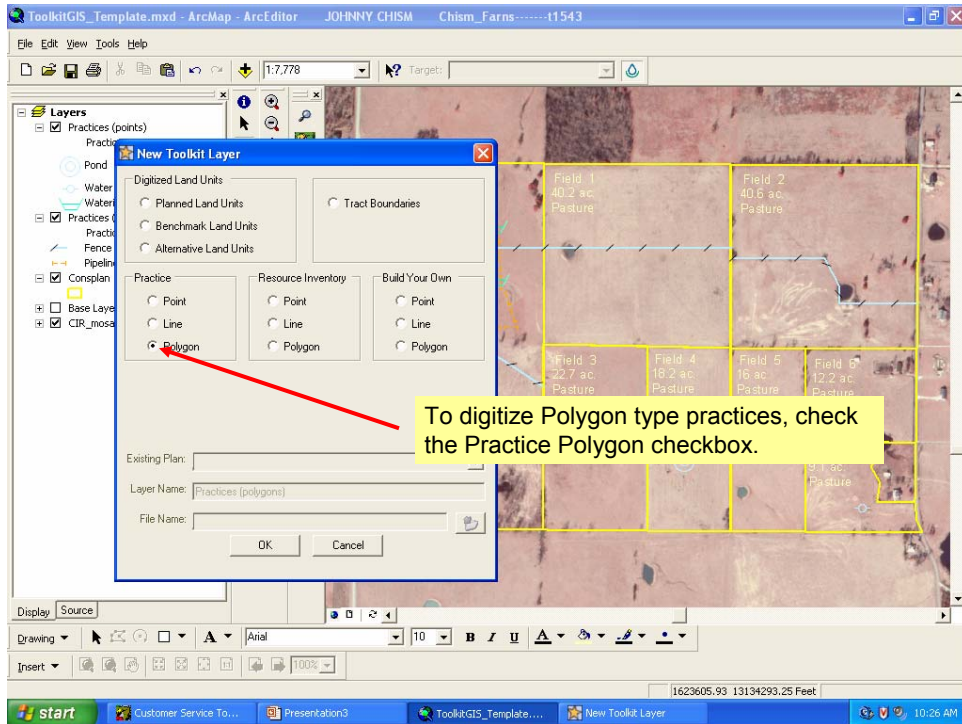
ToolkitGIS_Template.mxd - ArcMap - ArcEditor JOHNNY CHISM Chism_Farns-------t1543

File Edit View Tools Help

1:7,778

Target:

Layers
Practices (points)
Practic
Pond
Water
Wateri
Practices (
Practic
Fence
Pipelin
Consplan
Base Laye
CIR_mosa

New Toolkit Layer

Digitized Land Units
Planned Land Units
Benchmark Land Units
Alternative Land Units

Tract Boundaries

Practice
Point
Line
Polygon

Resource Inventory
Point
Line
Polygon

Build Your Own
Point
Line
Polygon

Existing Plan:
Layer Name: Practices (polygons)
File Name:

OK Cancel

Field 1
40.2 ac
Pasture

Field 2
40.6 ac
Pasture

Field 3
22.7 ac
Pasture

Field 4
18.2 ac
Pasture

Field 5
16 ac
Pasture

Field 6
12.2 ac
Pasture

9.1 ac
Pasture

To digitize Polygon type practices, check the Practice Polygon checkbox.

Display Source

Drawing

Arial

10

B I U

Insert

100%

1623605.93 13134293.25 Feet

start

Customer Service To...

Presentation3

ToolkitGIS_Template....

New Toolkit Layer

10:26 AM